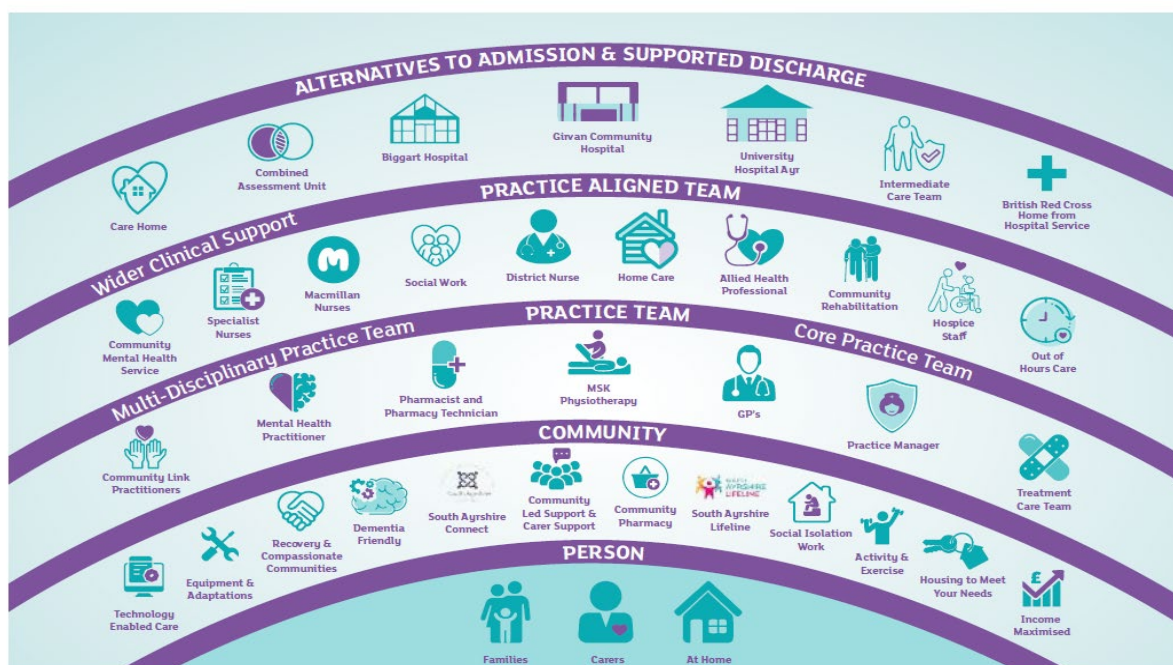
ALTERNATIVES TO ADMISSION & SUPPORTED DISCHARGE

Care Home
Combined Assessment Unit
Biggart Hospital
Girvan Community Hospital
University Hospital Ayr
Intermediate Care Team
British Red Cross Home from Hospital Service

PRACTICE ALIGNED TEAM

Wider Clinical Support

Community Mental Health Service
Specialist Nurses
Macmillan Nurses
Social Work
District Nurse
Home Care
Allied Health Professional
Community Rehabilitation
Hospice Staff
Out of Hours Care

PRACTICE TEAM

Multi-Disciplinary Practice Team
Core Practice Team

Community Link Practitioners
Mental Health Practitioner
Pharmacist and Pharmacy Technician
MSK Physiotherapy
GP's
Practice Manager
Treatment Care Team

COMMUNITY

Technology Enabled Care
Equipment & Adaptations
Recovery & Compassionate Communities
Dementia Friendly
South Ayrshire Connect
Community Led Support & Carer Support
Community Pharmacy
South Ayrshire Lifeline
Social Isolation Work
Activity & Exercise
Housing to Meet Your Needs
Income Maximised

PERSON

Families
Carers
At Home